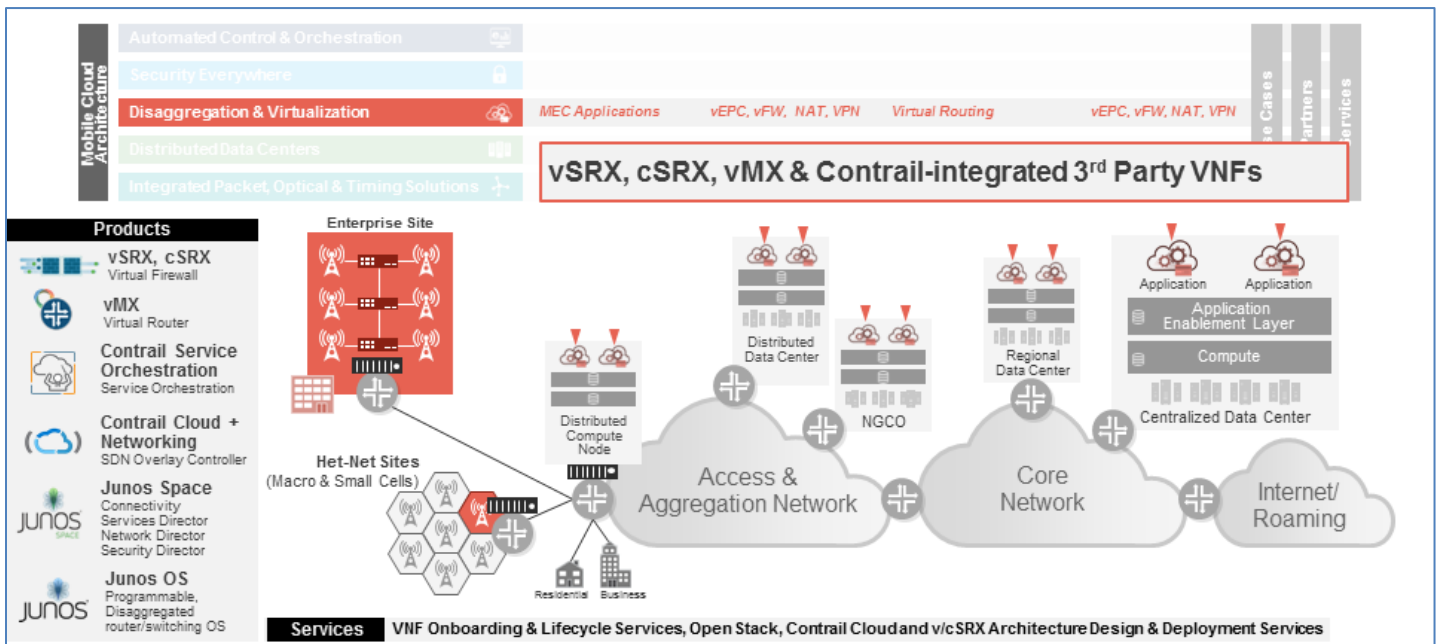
Mobile Cloud Architecture

Automated Control & Orchestration

Security Everywhere

Disaggregation & Virtualization

Distributed Data Centers

Integrated Packet, Optical & Timing Solutions

MEC Applications

vEPC, vFW, NAT, VPN

Virtual Routing

vEPC, vFW, NAT, VPN

Use Cases

Partners

Services

vSRX, cSRX, vMX & Contrail-integrated 3$^{rd}$ Party VNFs

Products

vSRX, cSRX
Virtual Firewall

vMX
Virtual Router

Contrail Service Orchestration
Service Orchestration

Contrail Cloud + Networking
SDN Overlay Controller

JUNOS SPACE

Junos Space
Connectivity Services Director
Network Director
Security Director

JUNOS

Junos OS
Programmable, Disaggregated router/switching OS

Enterprise Site

Het-Net Sites
(Macro & Small Cells)

Residential

Business

Distributed Compute Node

Distributed Data Center

NGCO

Regional Data Center

Application

Application

Application Enablement Layer

Compute

Centralized Data Center

Access & Aggregation Network

Core Network

Internet/ Roaming

Services

VNF Onboarding & Lifecycle Services, Open Stack, Contrail Cloud and v/cSRX Architecture Design & Deployment Services